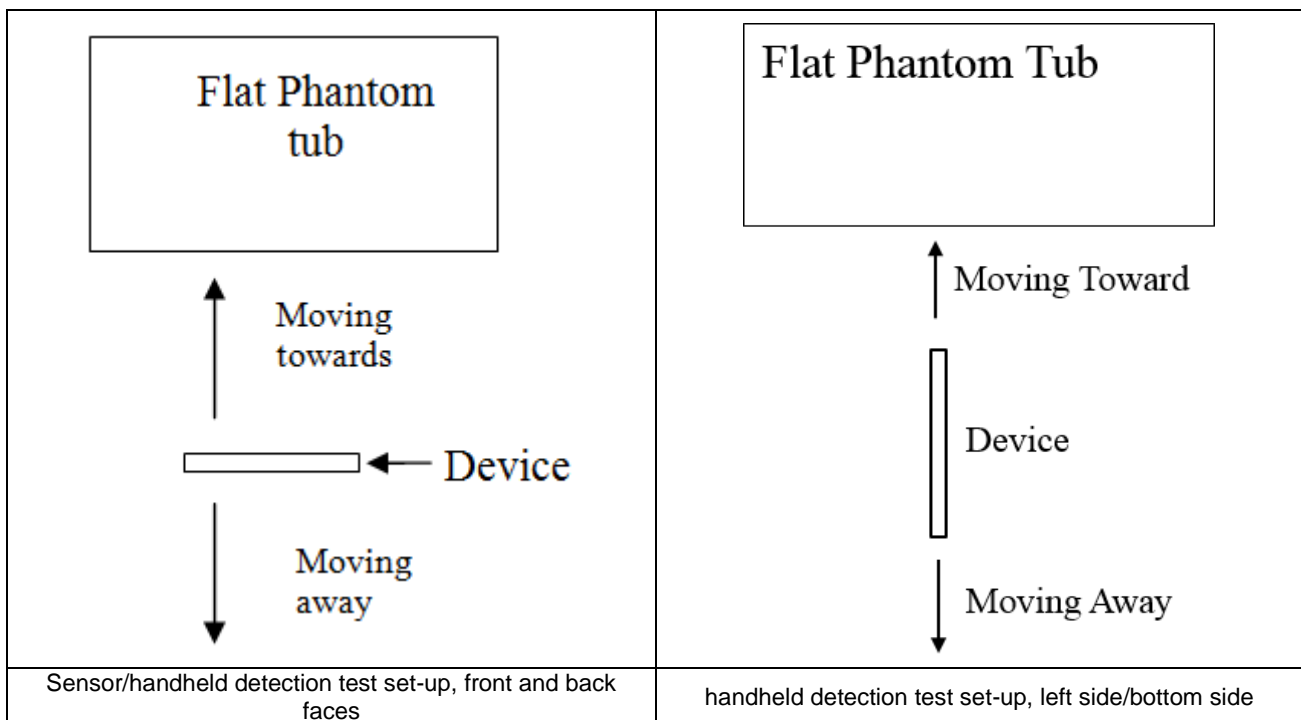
| Flat Phantom tub<br><br>Moving towards<br><br>Device<br><br>Moving away | Flat Phantom Tub<br><br>Moving Toward<br><br>Device<br><br>Moving Away |
|---|---|
| Sensor/handheld detection test set-up, front and back faces | handheld detection test set-up, left side/bottom side |